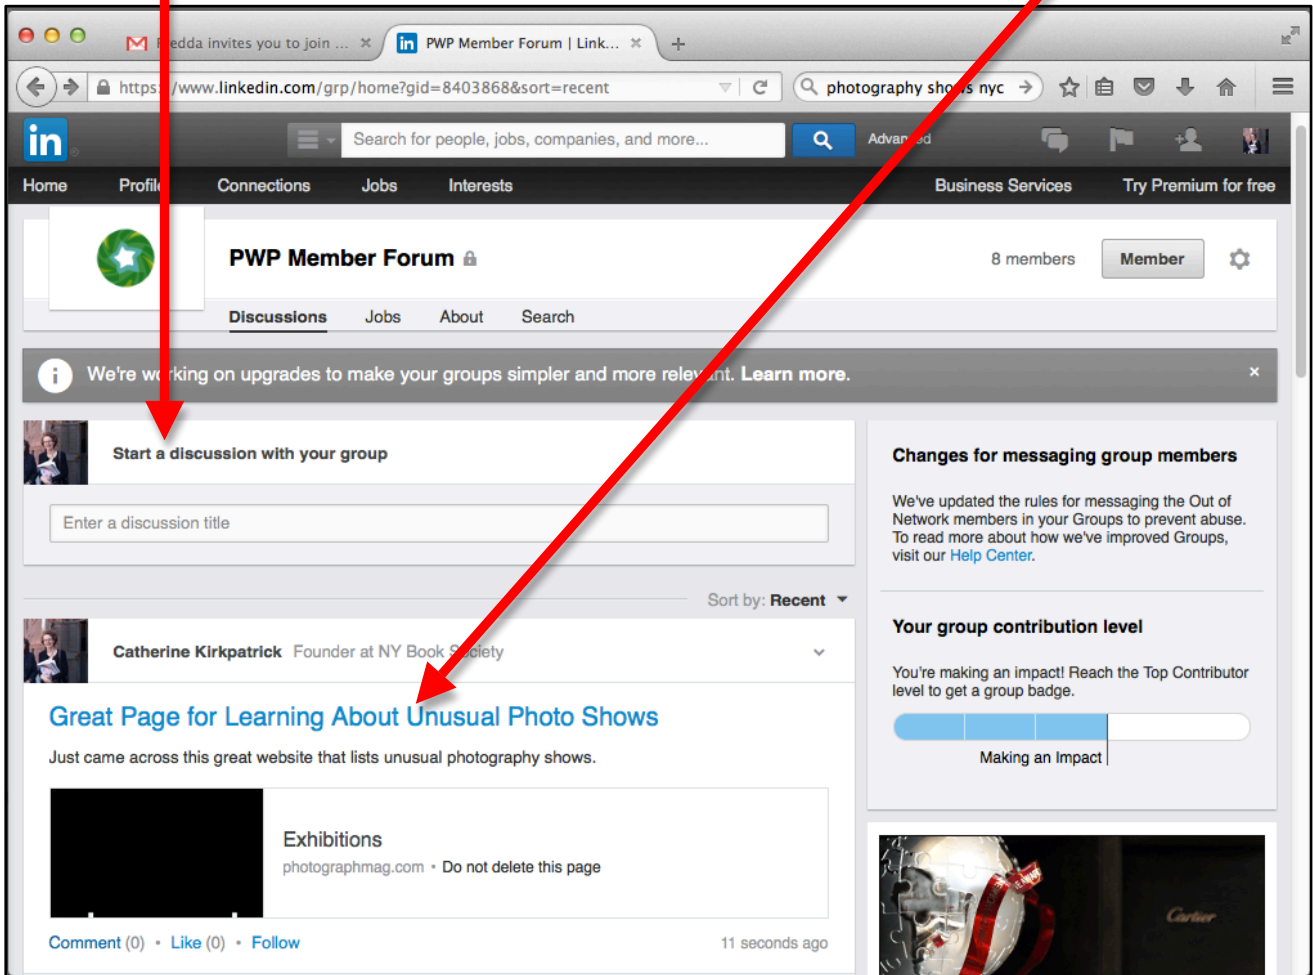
Fredda invites you to join ... ×
PWP Member Forum | Link... ×
https://www.linkedin.com/grp/home?gid=8403868&sort=recent
photography shows nyc

in
Search for people, jobs, companies, and more...
Advanced

Home Profile Connections Jobs Interests Business Services Try Premium for free

PWP Member Forum
8 members Member

Discussions Jobs About Search

We're working on upgrades to make your groups simpler and more relevant. Learn more. ×

Start a discussion with your group

Enter a discussion title

Sort by: Recent

Catherine Kirkpatrick Founder at NY Book Society

Great Page for Learning About Unusual Photo Shows

Just came across this great website that lists unusual photography shows.

Exhibitions
photographmag.com • Do not delete this page

Comment (0) • Like (0) • Follow
11 seconds ago

Changes for messaging group members

We've updated the rules for messaging the Out of Network members in your Groups to prevent abuse. To read more about how we've improved Groups, visit our Help Center.

Your group contribution level

You're making an impact! Reach the Top Contributor level to get a group badge.

Making an Impact

Cartier